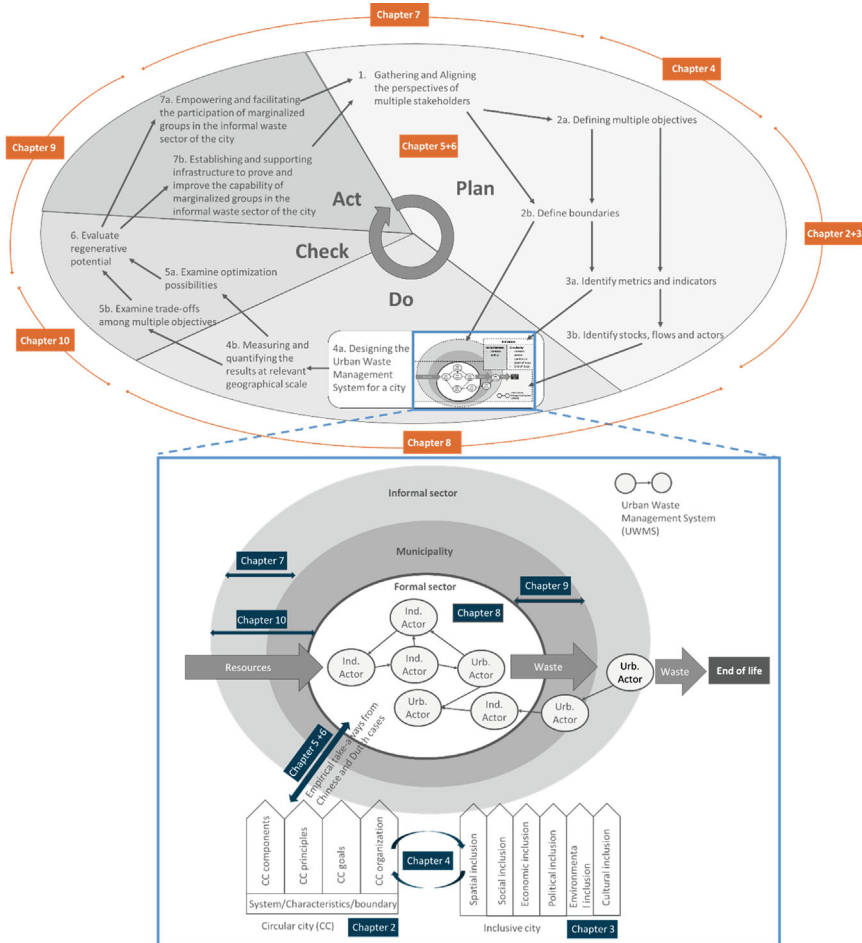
Chapter 7

Chapter 4

Chapter 9

Chapter 2+3

Chapter 10

Chapter 8

1. Gathering and Aligning the perspectives of multiple stakeholders

2a. Defining multiple objectives

2b. Define boundaries

3a. Identify metrics and indicators

3b. Identify stocks, flows and actors

4a. Designing the Urban Waste Management System for a city

4b. Measuring and quantifying the results at relevant geographical scale

5a. Examine optimization possibilities

5b. Examine trade-offs among multiple objectives

6. Evaluate regenerative potential

7a. Empowering and facilitating the participation of marginalized groups in the informal waste sector of the city

7b. Establishing and supporting infrastructure to prove and improve the capability of marginalized groups in the informal waste sector of the city

Chapter 5+6

Plan

Act

Check

Do

Informal sector

Urban Waste Management System (UWMS)

Municipality

Chapter 7

Chapter 9

Formal sector

Chapter 8

Chapter 10

Ind. Actor

Ind. Actor

Ind. Actor

Urb. Actor

Resources

Waste

Urb. Actor

Waste

End of life

Urb. Actor

Ind. Actor

Urb. Actor

Chapter 5+6

Empirical take-aways from Chinese and Dutch cases

CC components

CC principles

CC goals

CC organization

Chapter 4

System/Characteristics/boundary

Circular city (CC)

Chapter 2

Spatial inclusion

Social inclusion

Economic inclusion

Political inclusion

Environmenta l inclusion

Cultural inclusion

Inclusive city

Chapter 3